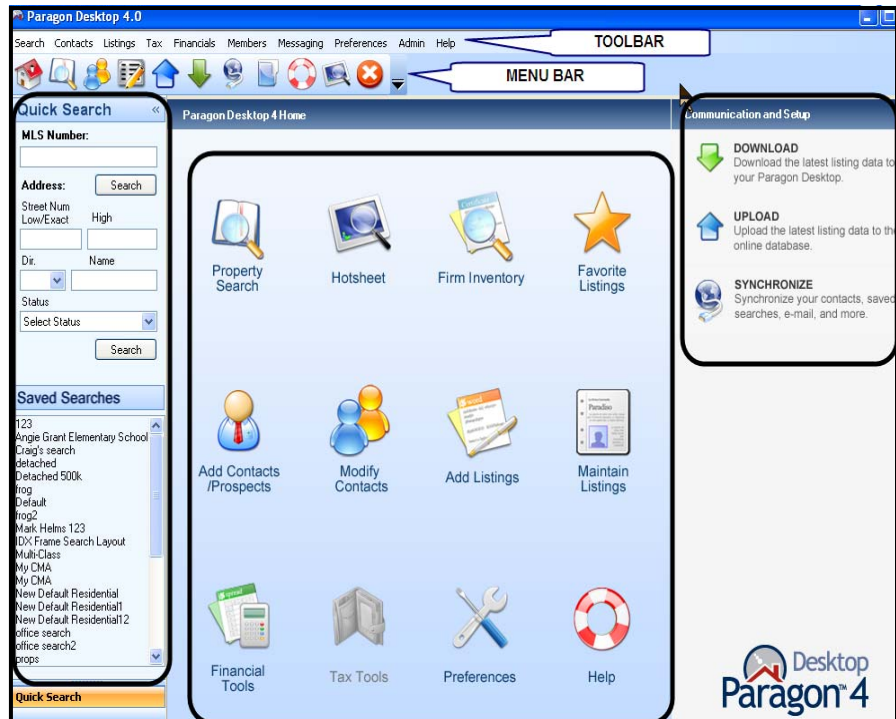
Paragon Desktop 4.0

Search Contacts Listings Tax Financials Members Messaging Preferences Admin Help

TOOLBAR

MENU BAR

Quick Search «

MLS Number:

Address: Search

Street Num Low/Exact High

Dir. Name

Status

Select Status

Search

Saved Searches

123
Angie Grant Elementary School
Craig's search
detached
Detached 500k
frog
Default
frog2
Mark Helms 123
IDX Frame Search Layout
Multi-Class
My CMA
My CMA
New Default Residential
New Default Residential1
New Default Residential12
office search
office search2
props

Quick Search

Paragon Desktop 4 Home

Property Search

Hotsheet

Firm Inventory

Favorite Listings

Add Contacts /Prospects

Modify Contacts

Add Listings

Maintain Listings

Financial Tools

Tax Tools

Preferences

Help

Communication and Setup

DOWNLOAD
Download the latest listing data to your Paragon Desktop.

UPLOAD
Upload the latest listing data to the online database.

SYNCHRONIZE
Synchronize your contacts, saved searches, e-mail, and more.

Desktop
Paragon 4